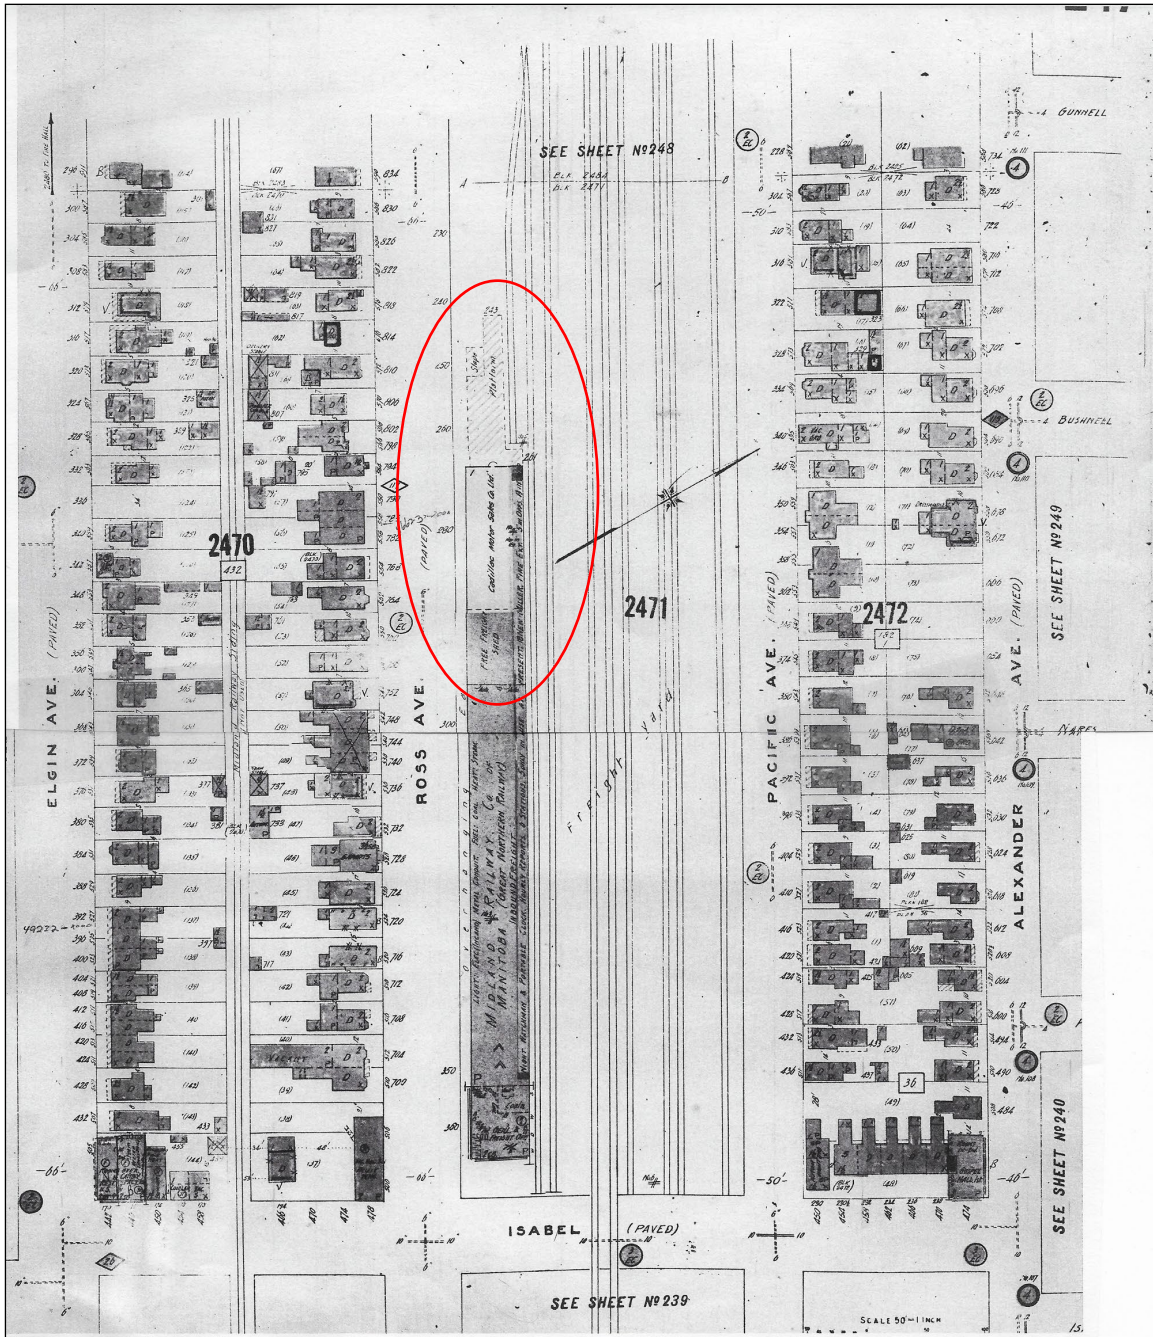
SEE SHEET Nº248

GUNNELL

BUSHNELL

2470

432

2471

2472

132

36

ELGIN AVE. (PAVED)

ROSS AVE (PAVED)

PACIFIC AVE. (PAVED)

ALEXANDER AVE. (PAVED)

SEE SHEET Nº249

SEE SHEET Nº240

Freight Yard

Cadillac Motor Sales Co. Ltd.

FREE FREIGHT SHED

MIDLAND RY. Co. OF MANITOBA (GREAT NORTHERN RAILWAY) INBOUND FREIGHT

ISABEL (PAVED)

SEE SHEET Nº239

SCALE 50' = 1 INCH